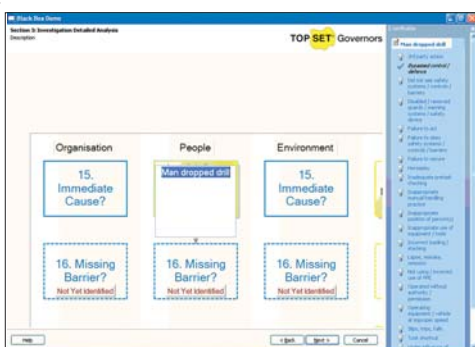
Black Box Demo

Section 3: Investigation Detailed Analysis
Description

TOP SET Governors

Organisation

People

Environment

15. Immediate Cause?

Man dropped drill

15. Immediate Cause?

16. Missing Barrier?
Not Yet Identified

16. Missing Barrier?
Not Yet Identified

16. Missing Barrier?
Not Yet Identified

Help

< Back

Next >

Cancel

Man dropped drill

Unsafe action

Bypassed control / defence

Did not use safety systems / controls / barriers

Disabled / removed guards / warning systems / safety devices

Failure to act

Failure to obey safety systems / controls / barriers

Failure to secure

Horseplay

Inadequate pretask checking

Inappropriate manual handling practice

Inappropriate position of personnel

Inappropriate use of equipment / tools

Incorrect loading / stacking

Lapse, mistake, omission

Not using / incorrect use of PPE

Operated without authority / permission

Operating equipment / vehicle at improper speed

Slips, trips, falls

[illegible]